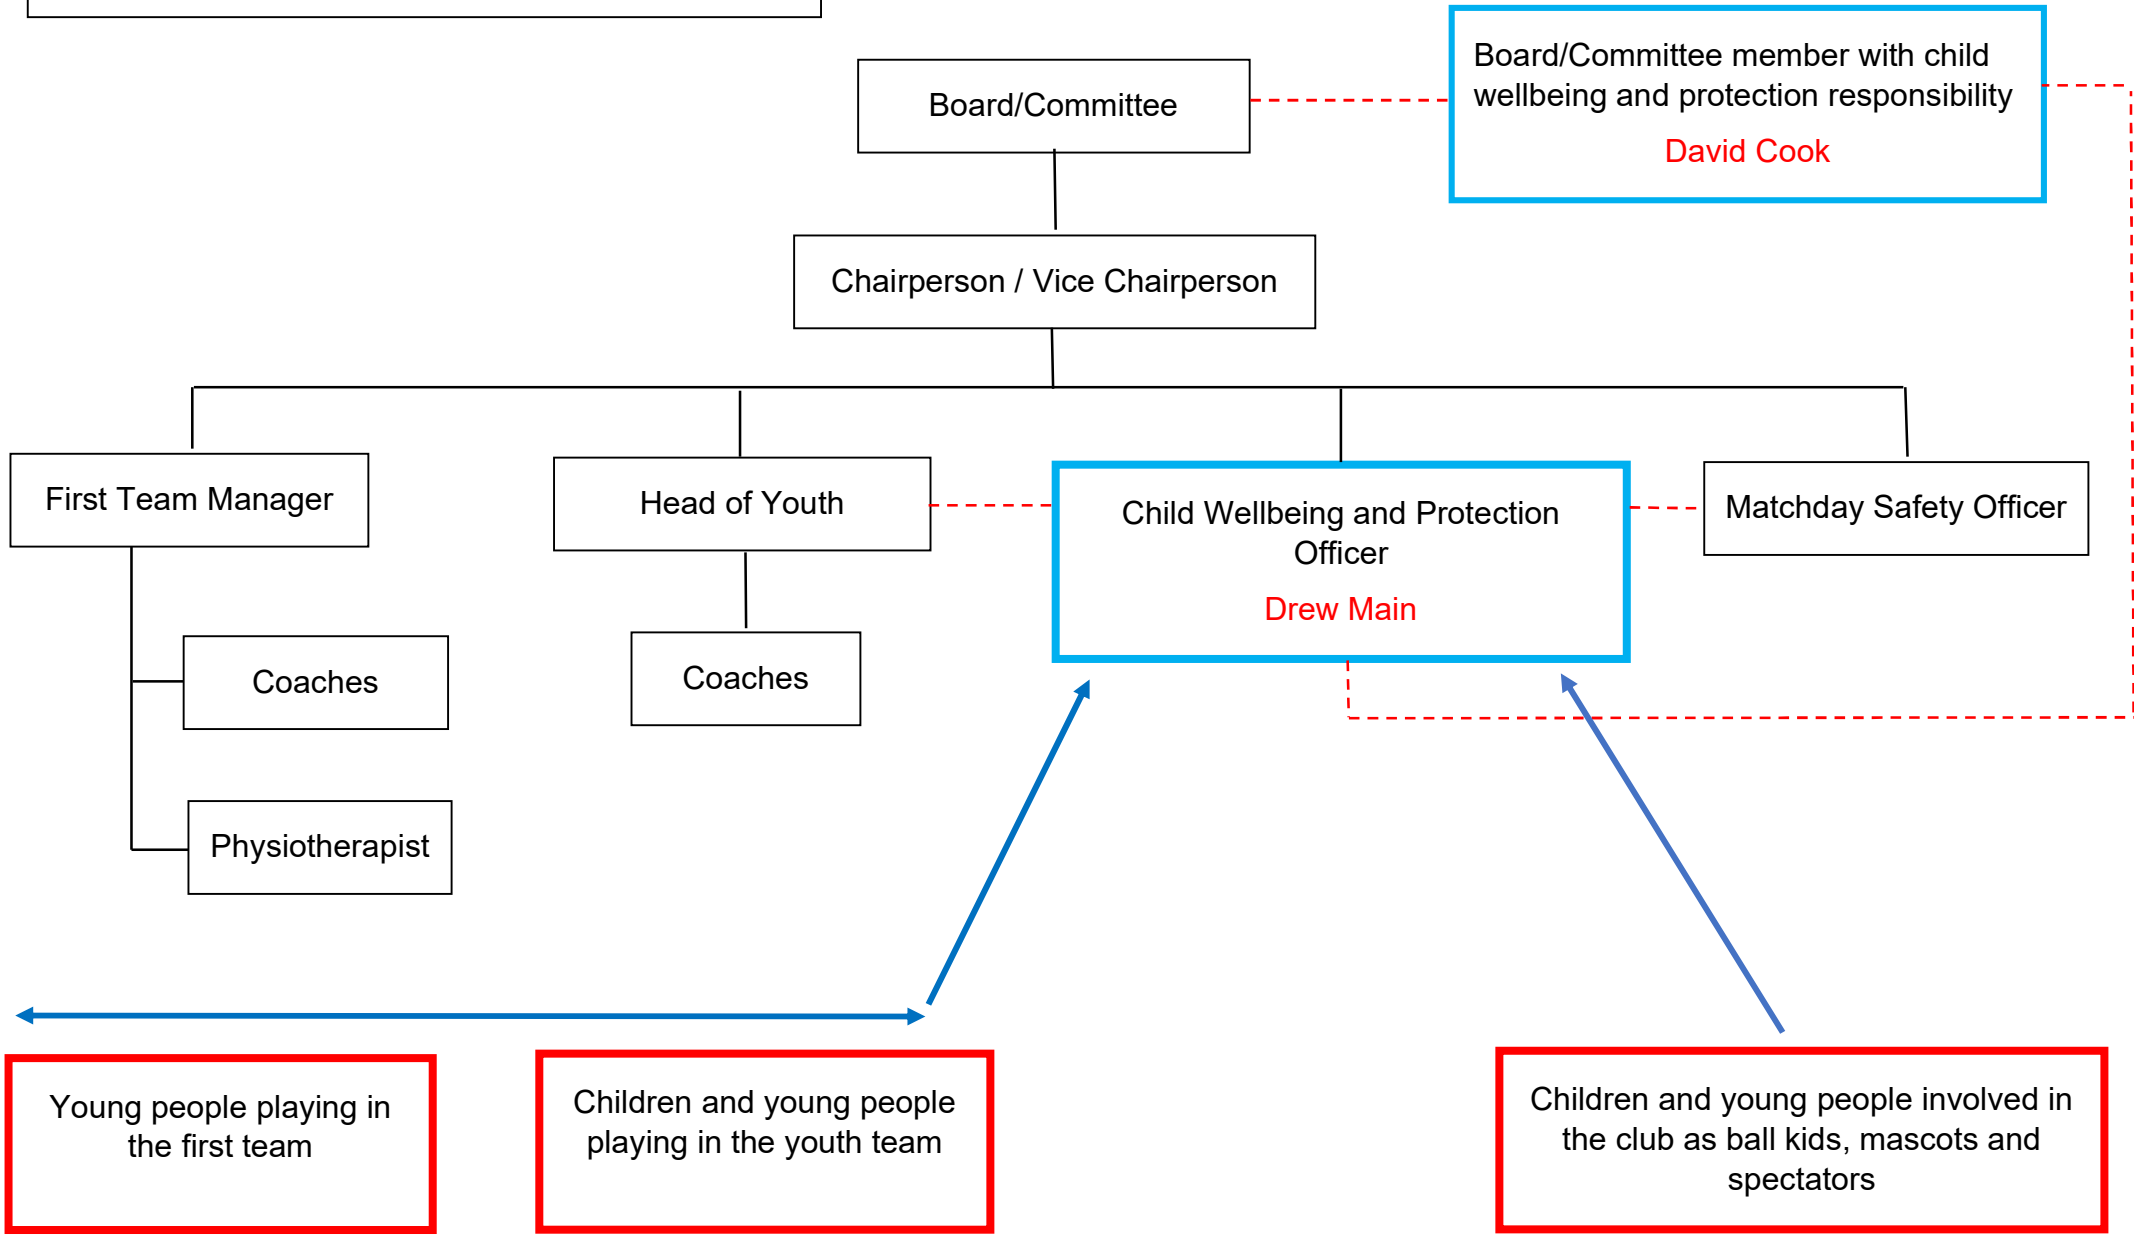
Board/Committee

Board/Committee member with child wellbeing and protection responsibility

David Cook

Chairperson / Vice Chairperson

First Team Manager

Head of Youth

Child Wellbeing and Protection Officer

Drew Main

Matchday Safety Officer

Coaches

Coaches

Physiotherapist

Young people playing in the first team

Children and young people playing in the youth team

Children and young people involved in the club as ball kids, mascots and spectators